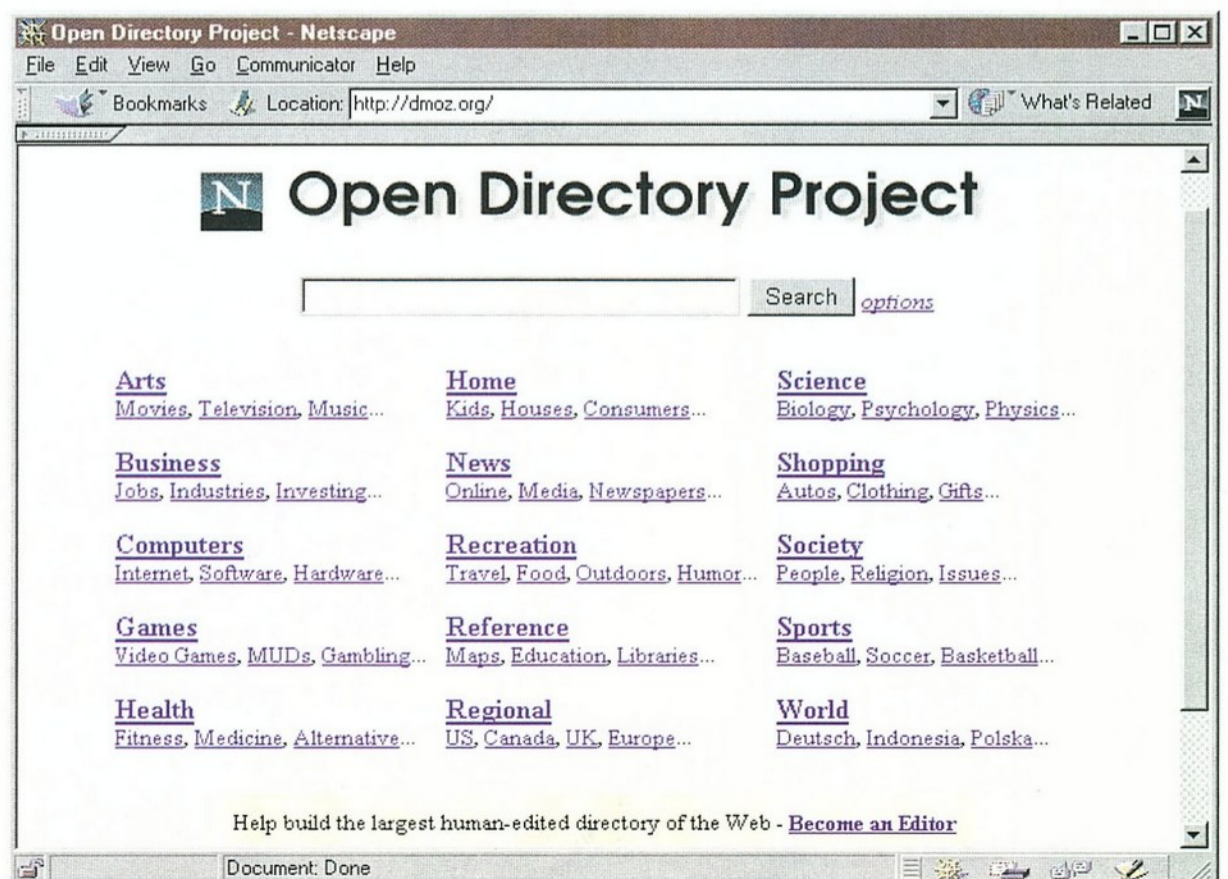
Open Directory Project - Netscape
File Edit View Go Communicator Help
Bookmarks Location: http://dmoz.org/ What's Related

N Open Directory Project

Search options

Arts
Movies, Television, Music...

Business
Jobs, Industries, Investing...

Computers
Internet, Software, Hardware...

Games
Video Games, MUDs, Gambling...

Health
Fitness, Medicine, Alternative...

Home
Kids, Houses, Consumers...

News
Online, Media, Newspapers...

Recreation
Travel, Food, Outdoors, Humor...

Reference
Maps, Education, Libraries...

Regional
US, Canada, UK, Europe...

Science
Biology, Psychology, Physics...

Shopping
Autos, Clothing, Gifts...

Society
People, Religion, Issues...

Sports
Baseball, Soccer, Basketball...

World
Deutsch, Indonesia, Polska...

Help build the largest human-edited directory of the Web - Become an Editor

Document: Done